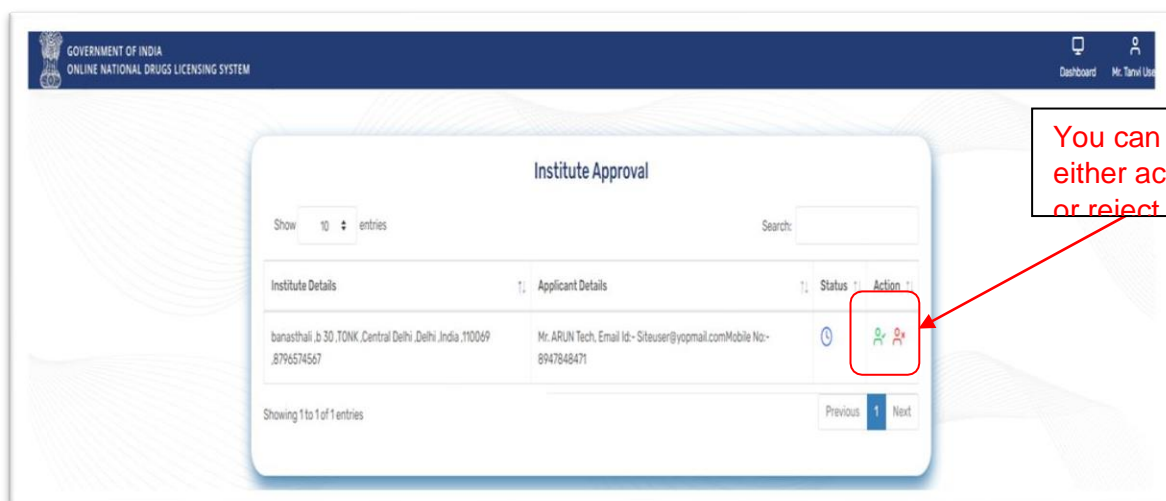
GOVERNMENT OF INDIA
ONLINE NATIONAL DRUGS LICENSING SYSTEM

Dashboard Mr. Tanvi Use

You can either ac or reject

Institute Approval

Show 10 entries

Search:

| Institute Details | Applicant Details | Status | Action |
|---|---|---|---|
| banasthali ,b 30 ,TONK ,Central Delhi ,Delhi ,India ,110069 ,8796574567 | Mr. ARUN Tech, Email Id:- Siteuser@yopmail.comMobile No:- 8947848471 | | |

Showing 1 to 1 of 1 entries

Previous 1 Next